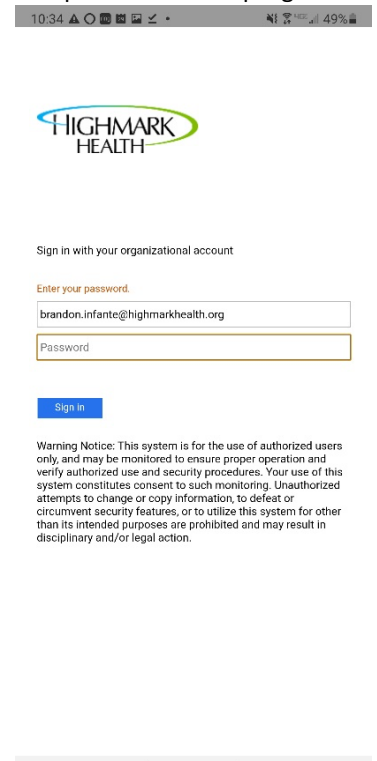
10:34 49%

HIGHMARK HEALTH

Sign in with your organizational account

Enter your password.

brandon.infante@highmarkhealth.org

Password

Sign in

Warning Notice: This system is for the use of authorized users only, and may be monitored to ensure proper operation and verify authorized use and security procedures. Your use of this system constitutes consent to such monitoring. Unauthorized attempts to change or copy information, to defeat or circumvent security features, or to utilize this system for other than its intended purposes are prohibited and may result in disciplinary and/or legal action.